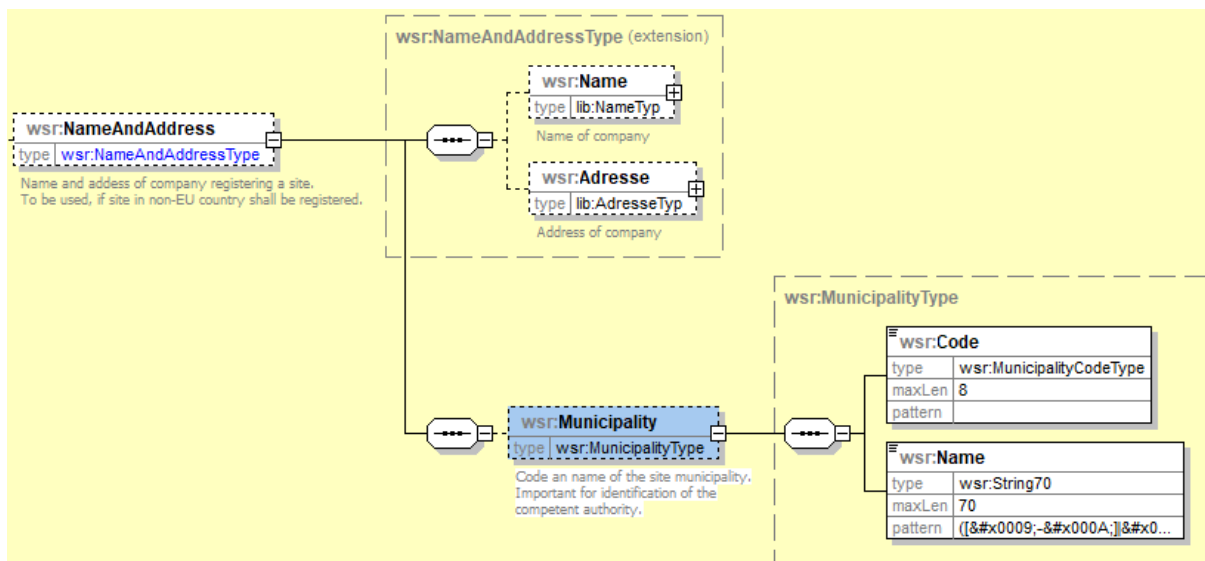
wsr:NameAndAddressType (extension)

wsr:Name
type lib:NameTyp
Name of company

wsr:Adresse
type lib:AdresseTyp
Address of company

wsr:NameAndAddress
type wsr:NameAndAddressType
Name and addess of company registering a site.
To be used, if site in non-EU country shall be registered.

wsr:MunicipalityType

wsr:Code
| type | wsr:MunicipalityCodeType |
|---|---|
| maxLen | 8 |
| pattern | |

wsr:Municipality
type wsr:MunicipalityType
Code an name of the site municipality.
Important for identification of the competent authority.

wsr:Name
| type | wsr:String70 |
|---|---|
| maxLen | 70 |
| pattern | ([&#x0009;-&#x000A;]|&#x0... |